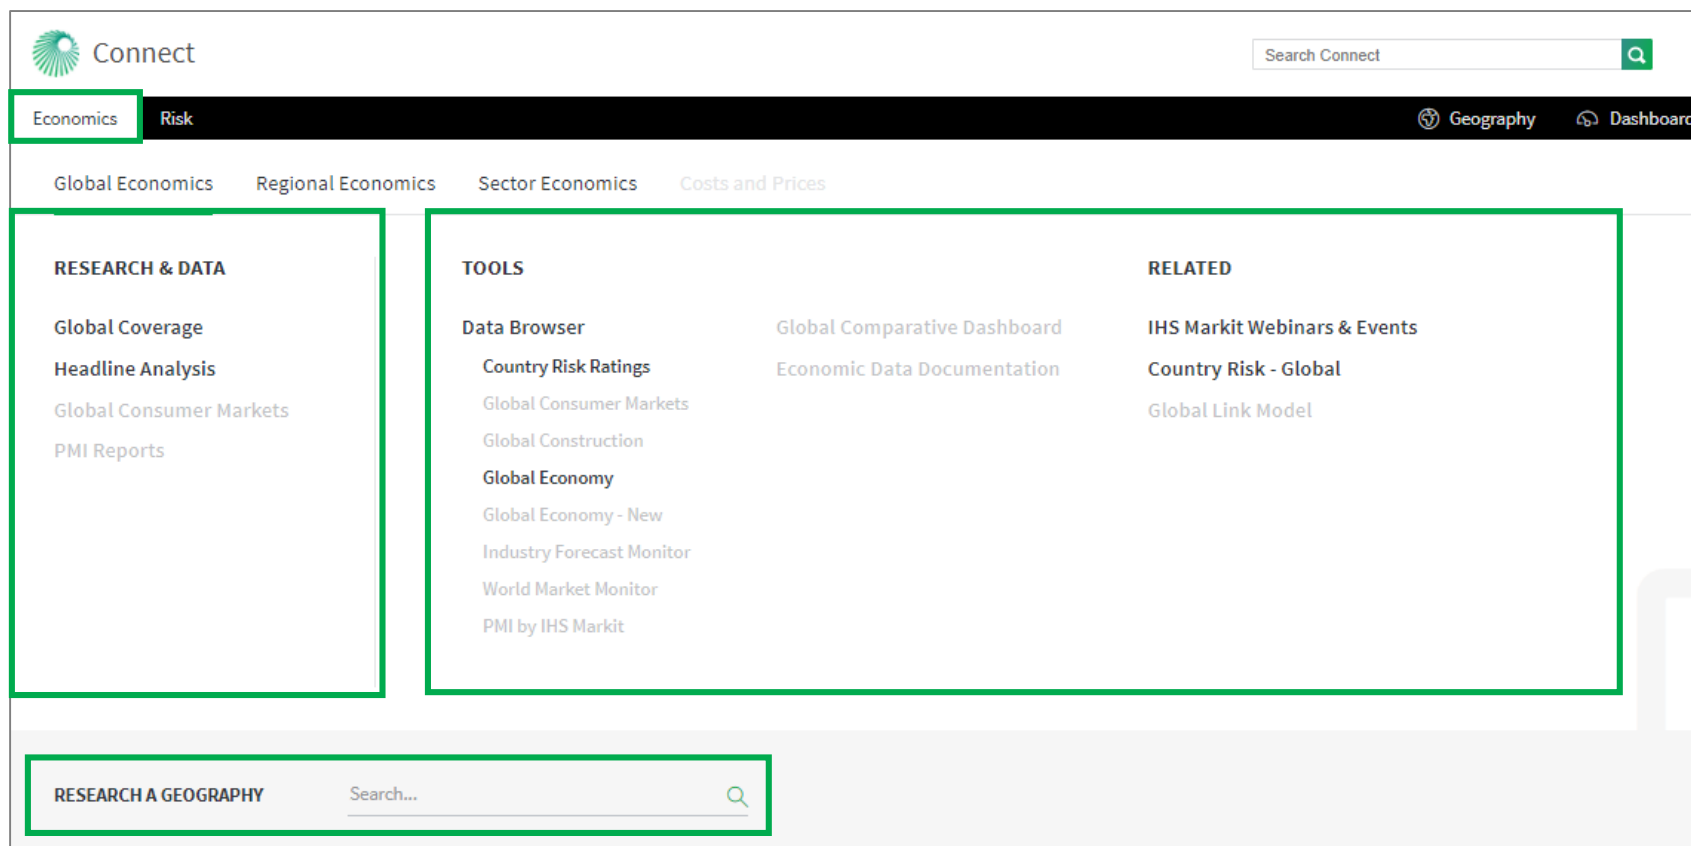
Connect

Search Connect

Economics Risk

Geography Dashboard

Global Economics Regional Economics Sector Economics Costs and Prices

RESEARCH & DATA

Global Coverage
Headline Analysis
Global Consumer Markets
PMI Reports

TOOLS

Data Browser
Country Risk Ratings
Global Consumer Markets
Global Construction
Global Economy
Global Economy - New
Industry Forecast Monitor
World Market Monitor
PMI by IHS Markit

Global Comparative Dashboard
Economic Data Documentation

RELATED

IHS Markit Webinars & Events
Country Risk - Global
Global Link Model

RESEARCH A GEOGRAPHY

Search...